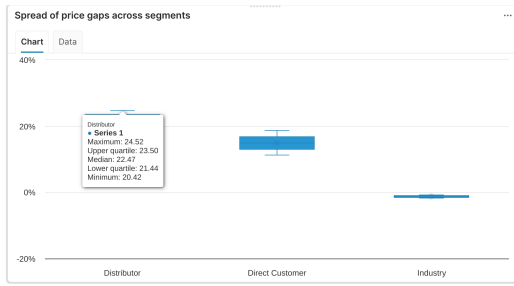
Spread of price gaps across segments

...

Chart Data

40%

20%

0%

-20%

Distributor
● Series 1
Maximum: 24.52
Upper quartile: 23.50
Median: 22.47
Lower quartile: 21.44
Minimum: 20.42

Distributor

Direct Customer

Industry